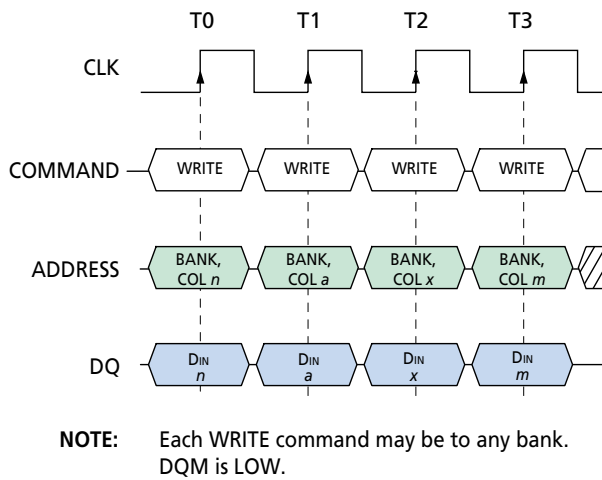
T0 T1 T2 T3

CLK

COMMAND WRITE WRITE WRITE WRITE

ADDRESS BANK, COL *n* BANK, COL *a* BANK, COL *x* BANK, COL *m*

DQ $D_{IN}$ *n* $D_{IN}$ *a* $D_{IN}$ *x* $D_{IN}$ *m*

**NOTE:** Each WRITE command may be to any bank. DQM is LOW.